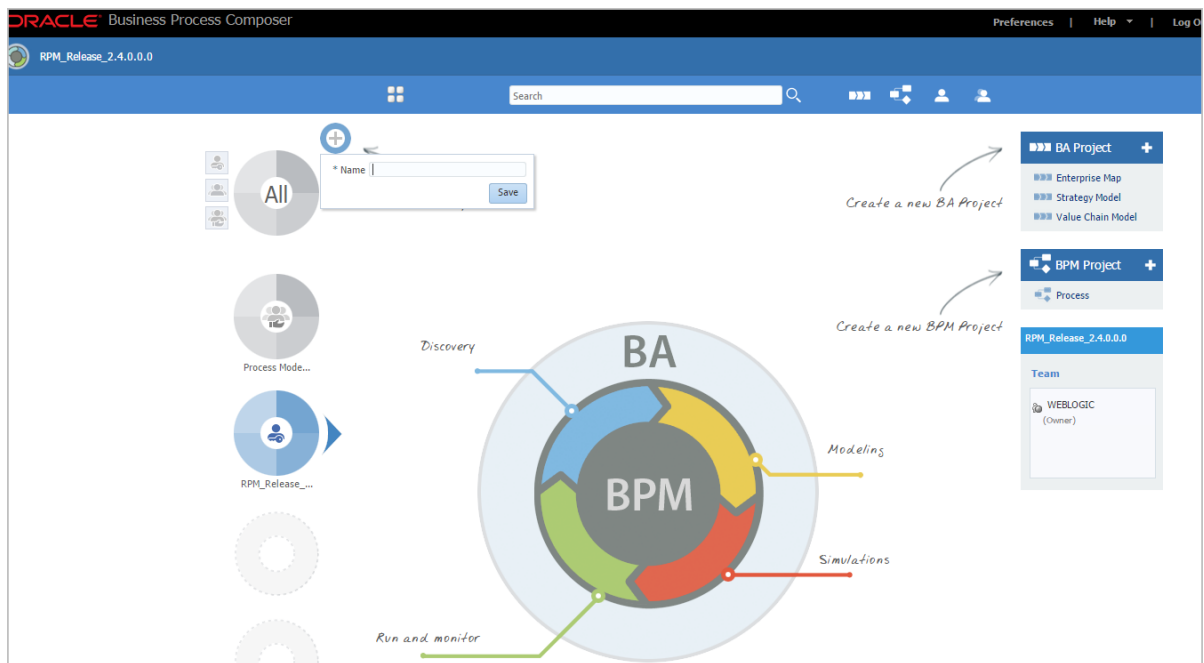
ORACLE Business Process Composer

Preferences | Help | Log O

RPM_Release_2.4.0.0.0

Search

* Name

Save

All

Process Mode...

RPM_Release_...

BA Project

Enterprise Map

Strategy Model

Value Chain Model

Create a new BA Project

BPM Project

Process

Create a new BPM Project

RPM_Release_2.4.0.0.0

Team

WEBLOGIC
(Owner)

Discovery

BA

BPM

Modeling

Simulations

Run and monitor